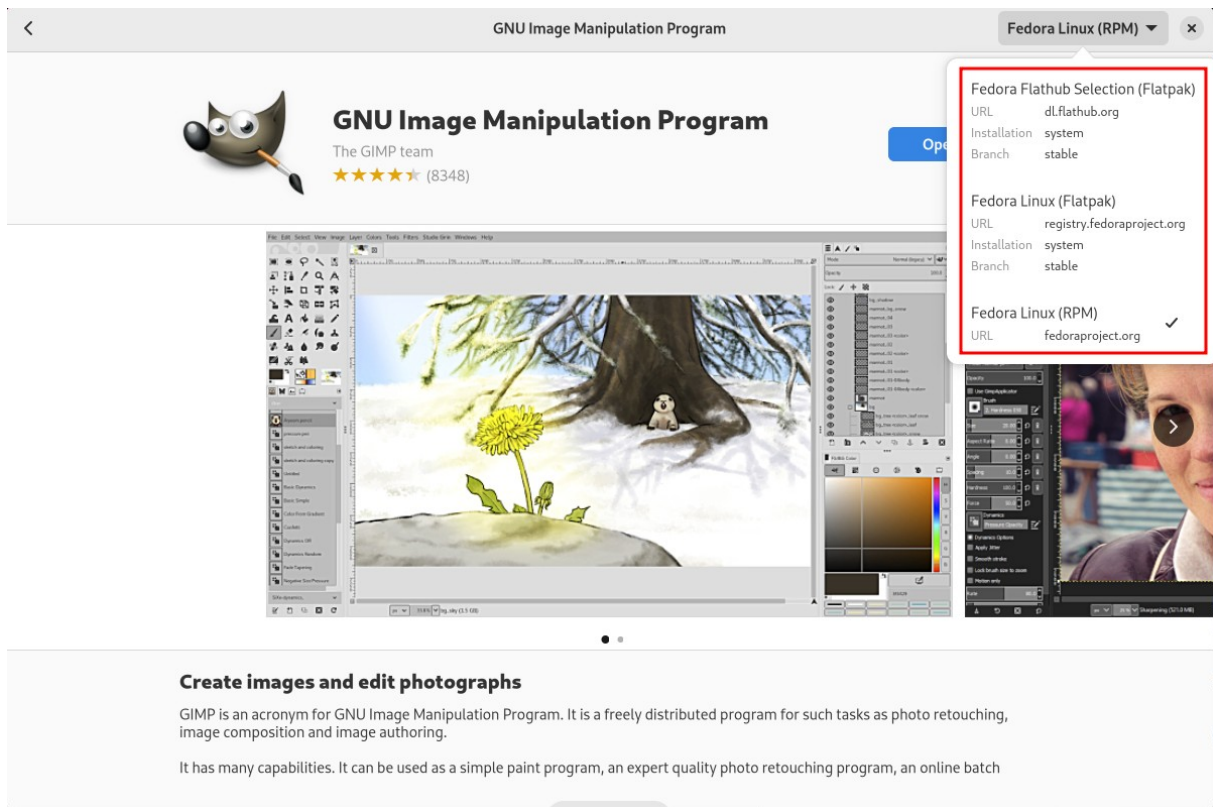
GNU Image Manipulation Program

Fedora Linux (RPM)

GNU Image Manipulation Program
The GIMP team
★★★★☆ (8348)

Ope

Fedora Flathub Selection (Flatpak)
URL dl.flathub.org
Installation system
Branch stable

Fedora Linux (Flatpak)
URL registry.fedoraproject.org
Installation system
Branch stable

Fedora Linux (RPM)
URL fedoraproject.org

File Edit Select View Image Layer Colors Tools Filters Studio Grim Windows Help

Create images and edit photographs

GIMP is an acronym for GNU Image Manipulation Program. It is a freely distributed program for such tasks as photo retouching, image composition and image authoring.

It has many capabilities. It can be used as a simple paint program, an expert quality photo retouching program, an online batch